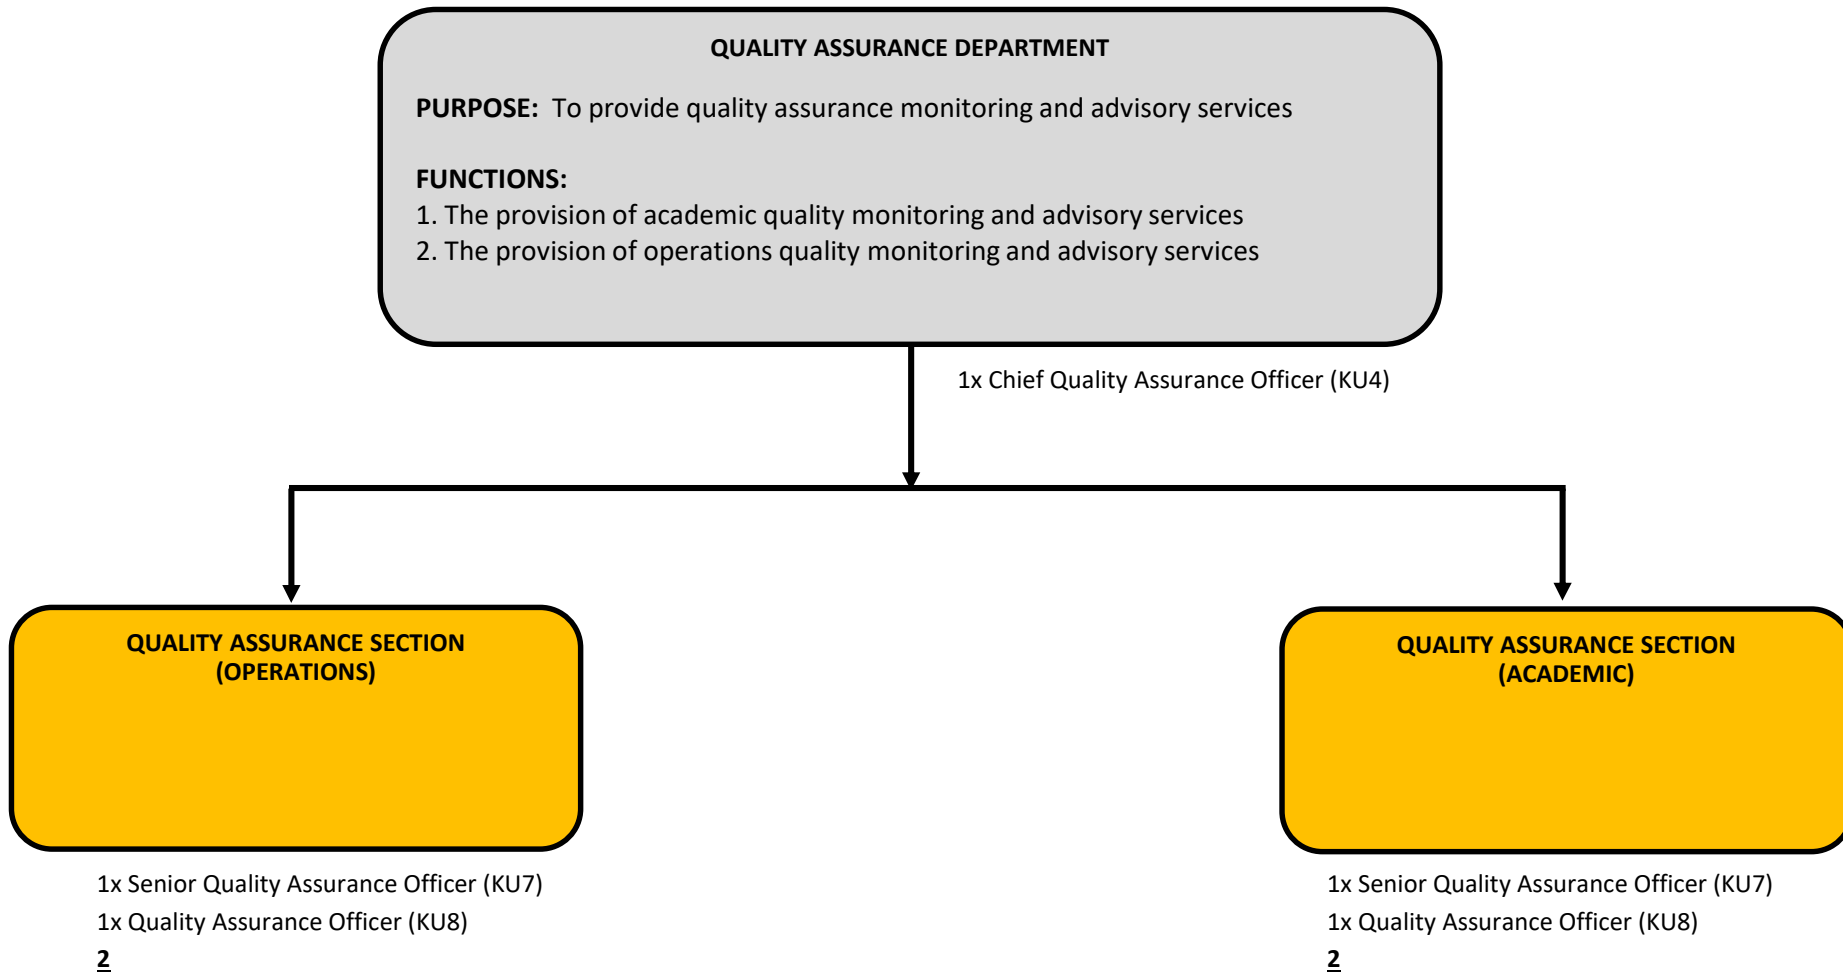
QUALITY ASSURANCE DEPARTMENT

PURPOSE: To provide quality assurance monitoring and advisory services

FUNCTIONS:
1. The provision of academic quality monitoring and advisory services
2. The provision of operations quality monitoring and advisory services

1x Chief Quality Assurance Officer (KU4)

QUALITY ASSURANCE SECTION (OPERATIONS)

1x Senior Quality Assurance Officer (KU7)
1x Quality Assurance Officer (KU8)
2

QUALITY ASSURANCE SECTION (ACADEMIC)

1x Senior Quality Assurance Officer (KU7)
1x Quality Assurance Officer (KU8)
2